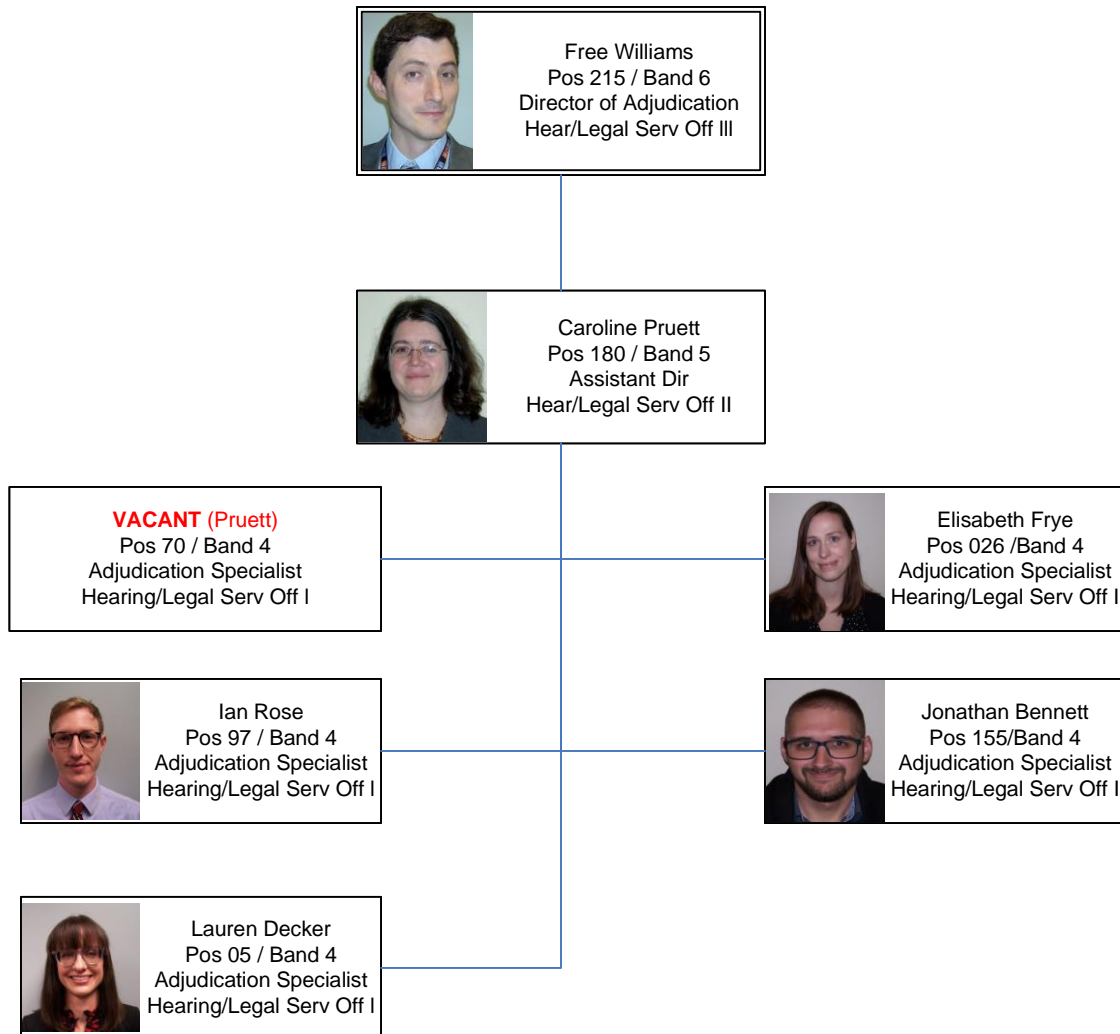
Free Williams
Pos 215 / Band 6
Director of Adjudication
Hear/Legal Serv Off lll

Caroline Pruett
Pos 180 / Band 5
Assistant Dir
Hear/Legal Serv Off II

VACANT (Pruett)
Pos 70 / Band 4
Adjudication Specialist
Hearing/Legal Serv Off l

Elisabeth Frye
Pos 026 /Band 4
Adjudication Specialist
Hearing/Legal Serv Off I

Ian Rose
Pos 97 / Band 4
Adjudication Specialist
Hearing/Legal Serv Off l

Jonathan Bennett
Pos 155/Band 4
Adjudication Specialist
Hearing/Legal Serv Off I

Lauren Decker
Pos 05 / Band 4
Adjudication Specialist
Hearing/Legal Serv Off l